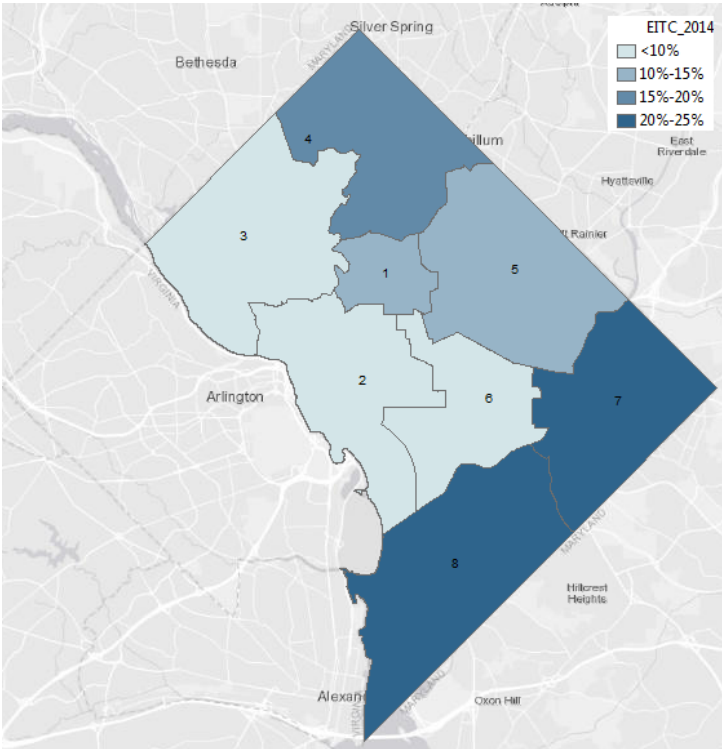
Silver Spring
Bethesda
MARYLAND
EITC_2014
<10%
10%-15%
15%-20%
20%-25%
East Riverdale
Hyattsville
4
illum
3
1
5
t Rainier
VIRGINIA
2
Arlington
6
7
MARYLAND
8
Hillcrest Heights
MARYLAND
Alexan
VIRGINIA
Oxon Hill
MARYLAND